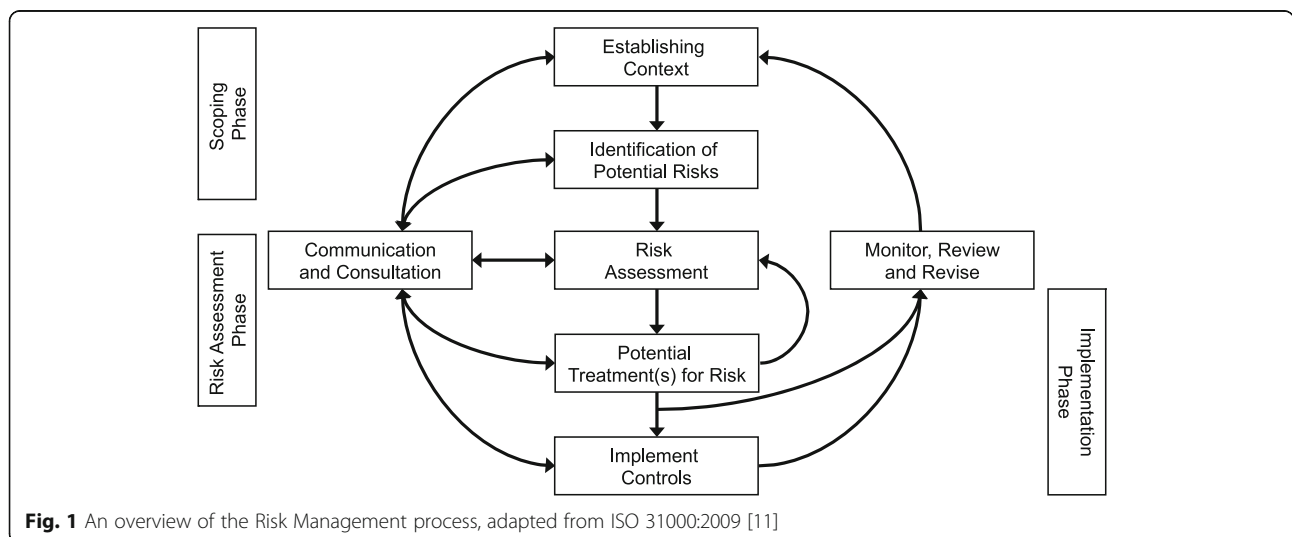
Scoping Phase

Risk Assessment Phase

Establishing Context

Identification of Potential Risks

Communication and Consultation

Risk Assessment

Monitor, Review and Revise

Potential Treatment(s) for Risk

Implement Controls

Implementation Phase

**Fig. 1** An overview of the Risk Management process, adapted from ISO 31000:2009 [11]